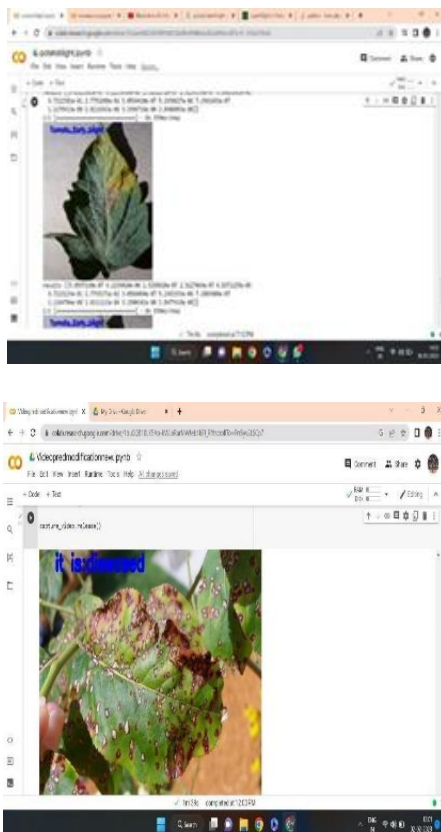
Tomato_Early_blight

Videopredmodificationnew.ipynb

File Edit View Insert Runtime Tools Help All changes saved

+ Code + Text

Comment Share

Editing

capture_video.release()

it is diseased

completed at 12:03 PM